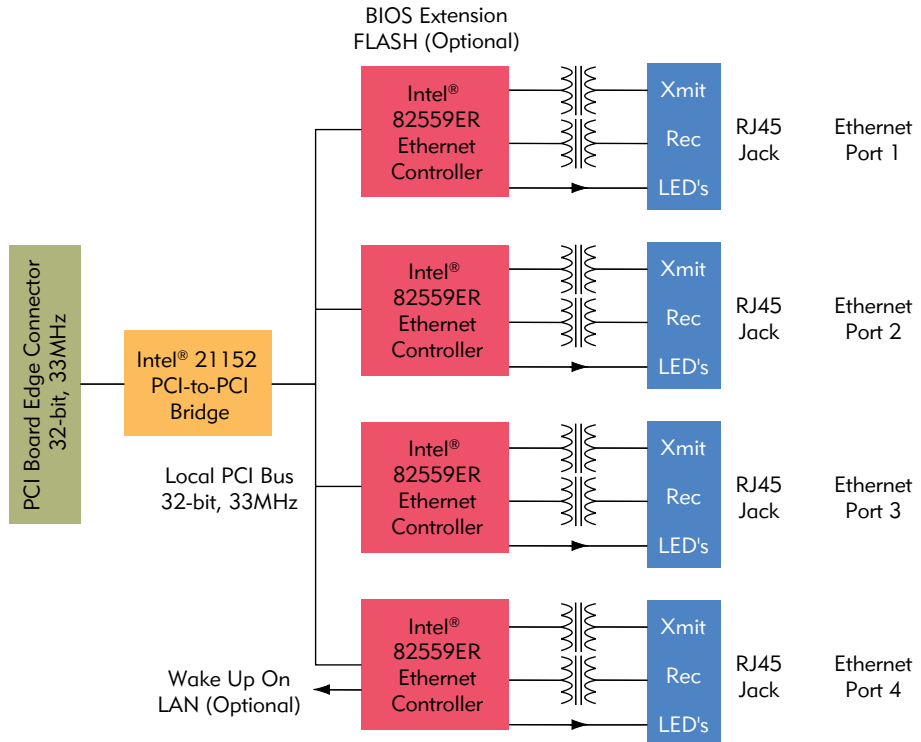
BIOS Extension
FLASH (Optional)

PCI Board Edge Connector
32-bit, 33MHz

Intel® 21152
PCI-to-PCI
Bridge

Local PCI Bus
32-bit, 33MHz

Wake Up On
LAN (Optional)

Intel®
82559ER
Ethernet
Controller

Xmit
Rec
LED's

RJ45
Jack

Ethernet
Port 1

Intel®
82559ER
Ethernet
Controller

Xmit
Rec
LED's

RJ45
Jack

Ethernet
Port 2

Intel®
82559ER
Ethernet
Controller

Xmit
Rec
LED's

RJ45
Jack

Ethernet
Port 3

Intel®
82559ER
Ethernet
Controller

Xmit
Rec
LED's

RJ45
Jack

Ethernet
Port 4